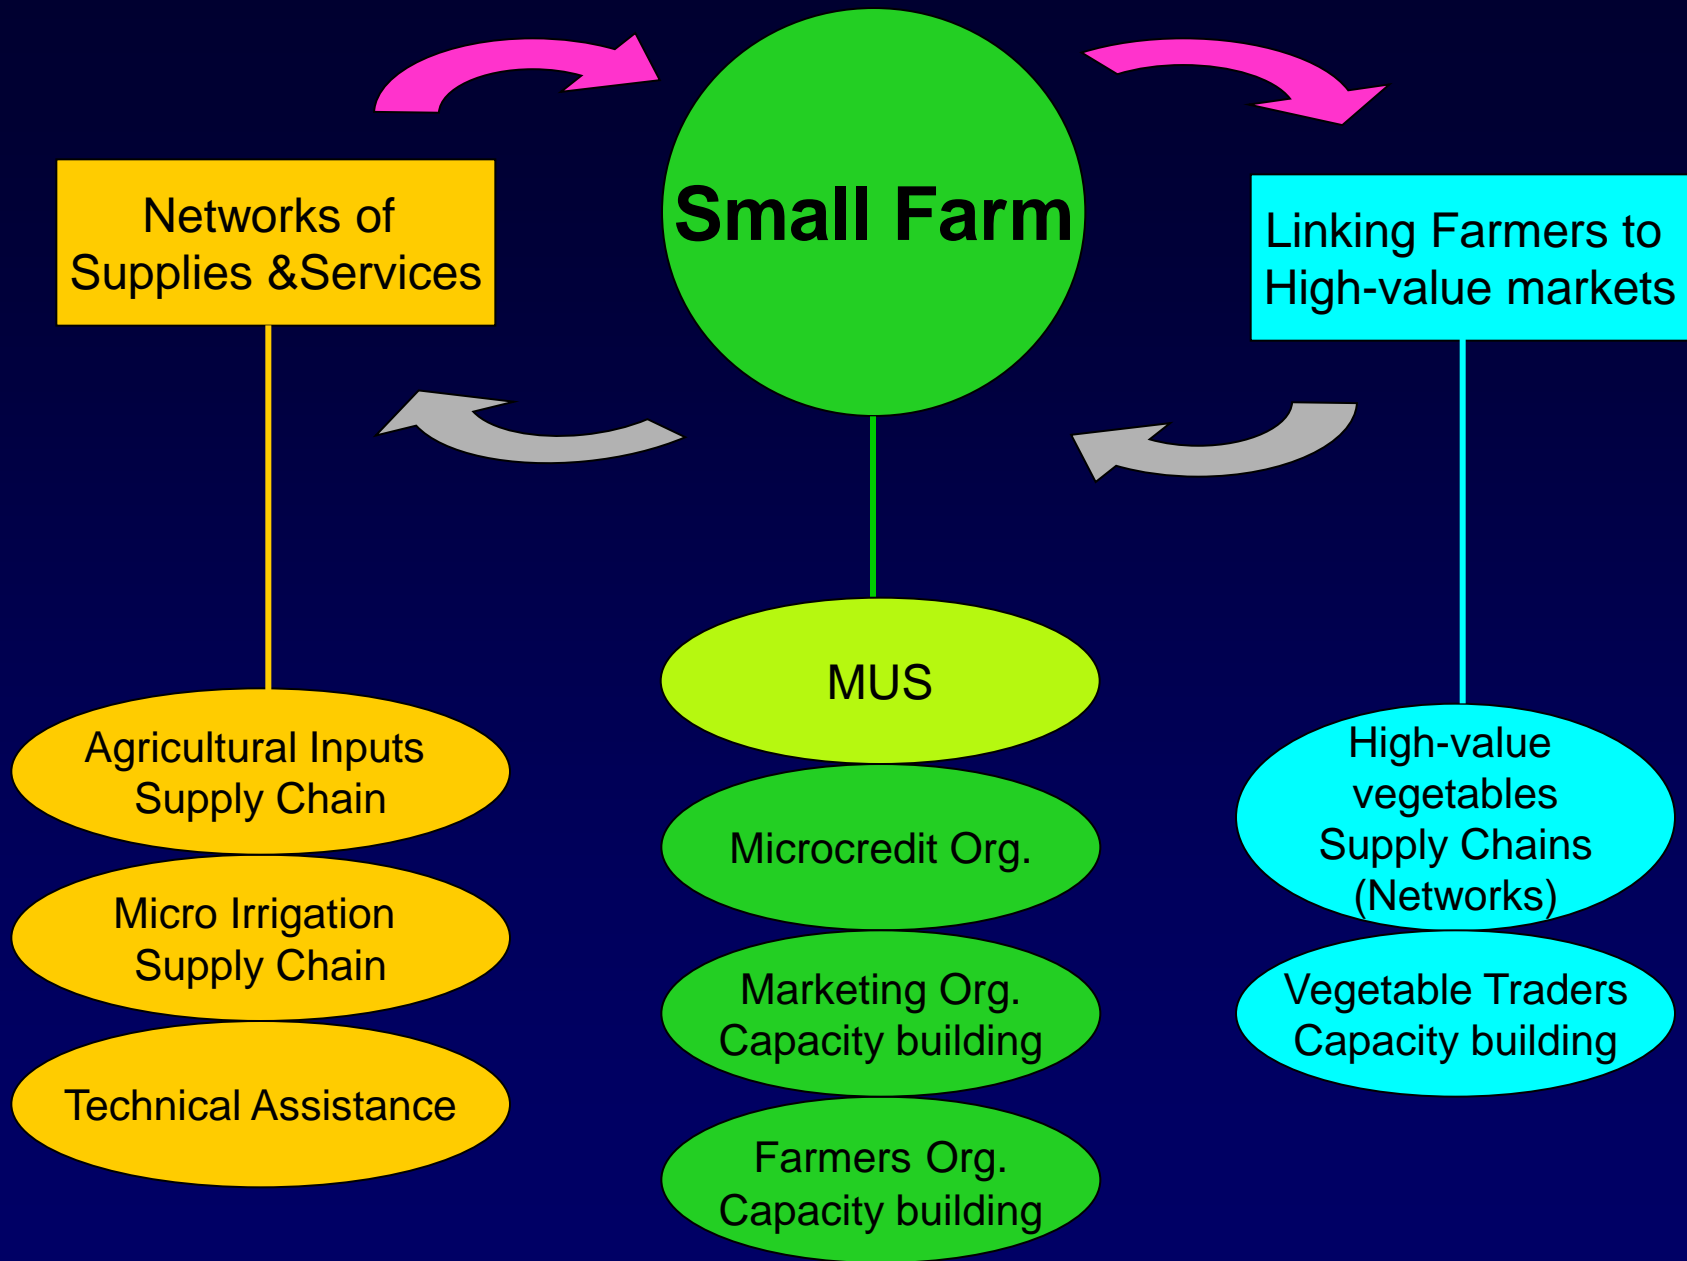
Networks of Supplies &Services

Small Farm

Linking Farmers to High-value markets

Agricultural Inputs Supply Chain

Micro Irrigation Supply Chain

Technical Assistance

MUS

Microcredit Org.

Marketing Org. Capacity building

Farmers Org. Capacity building

High-value vegetables Supply Chains (Networks)

Vegetable Traders Capacity building